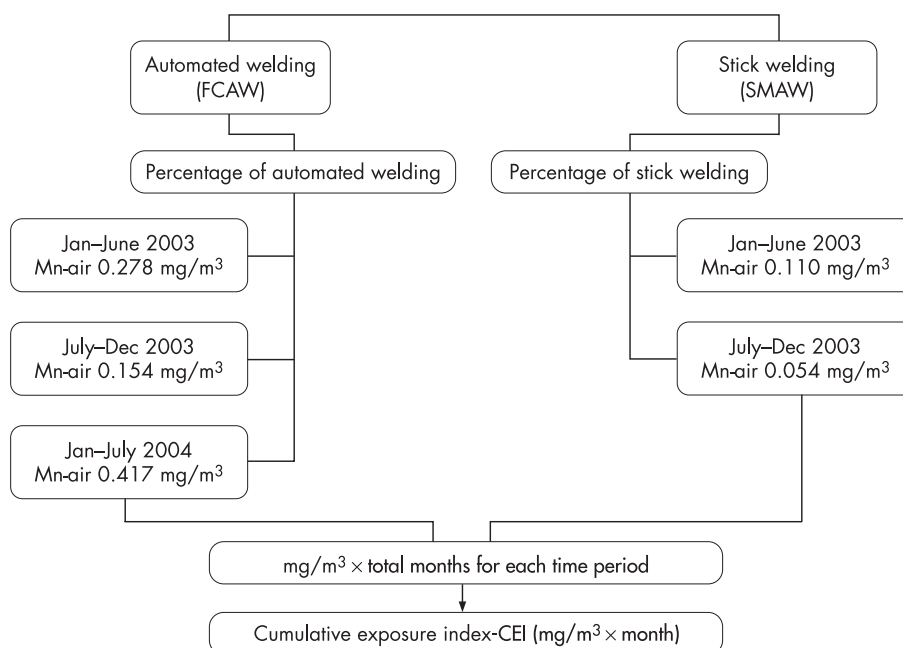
Automated welding (FCAW)

Stick welding (SMAW)

Percentage of automated welding

Percentage of stick welding

Jan–June 2003 Mn-air 0.278 mg/m$^3$

July–Dec 2003 Mn-air 0.154 mg/m$^3$

Jan–July 2004 Mn-air 0.417 mg/m$^3$

Jan–June 2003 Mn-air 0.110 mg/m$^3$

July–Dec 2003 Mn-air 0.054 mg/m$^3$

mg/m$^3$ $\times$ total months for each time period

Cumulative exposure index-CEI (mg/m$^3$ $\times$ month)